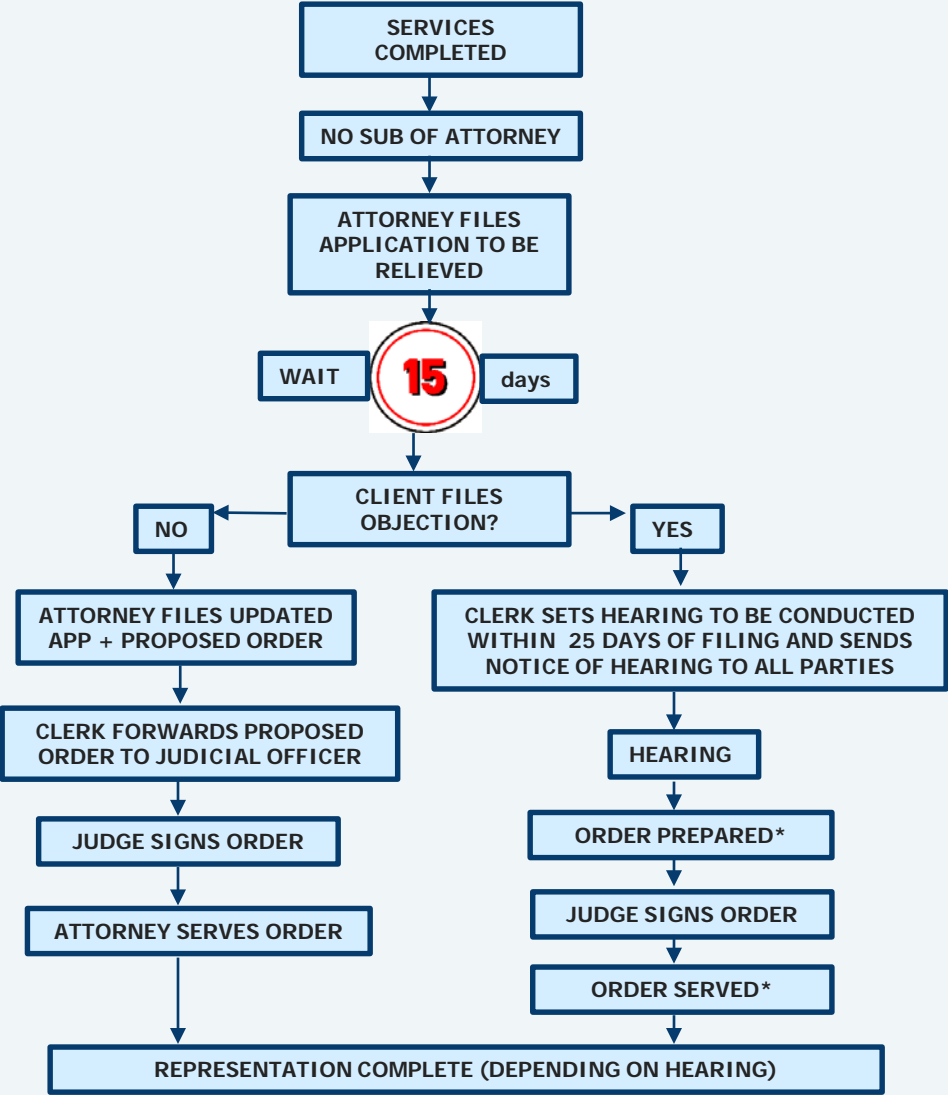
SERVICES COMPLETED

NO SUB OF ATTORNEY

ATTORNEY FILES APPLICATION TO BE RELIEVED

WAIT

15

days

CLIENT FILES OBJECTION?

NO

YES

ATTORNEY FILES UPDATED APP + PROPOSED ORDER

CLERK FORWARDS PROPOSED ORDER TO JUDICIAL OFFICER

JUDGE SIGNS ORDER

ATTORNEY SERVES ORDER

CLERK SETS HEARING TO BE CONDUCTED WITHIN 25 DAYS OF FILING AND SENDS NOTICE OF HEARING TO ALL PARTIES

HEARING

ORDER PREPARED*

JUDGE SIGNS ORDER

ORDER SERVED*

REPRESENTATION COMPLETE (DEPENDING ON HEARING)